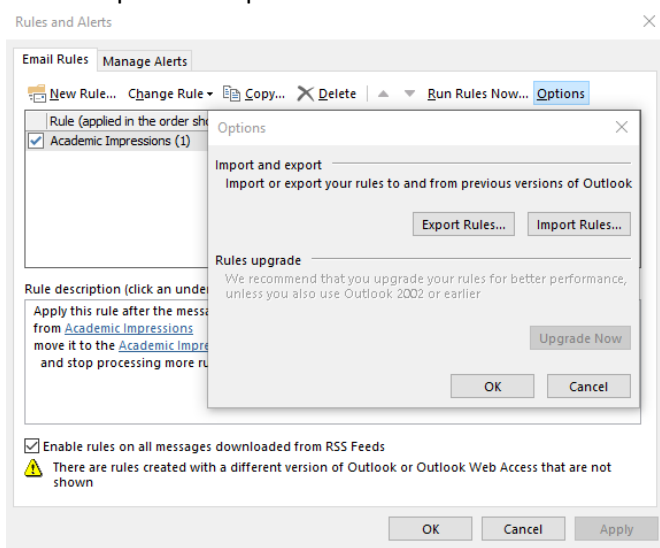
Rules and Alerts

Email Rules | Manage Alerts

New Rule... Change Rule ▾ Copy... Delete | Run Rules Now... Options

Rule (applied in the order sho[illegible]

Academic Impressions (1)

Rule description (click an unde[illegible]

Apply this rule after the messa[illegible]
from Academic Impressions
move it to the Academic Impre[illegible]
and stop processing more ru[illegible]

Options

Import and export
Import or export your rules to and from previous versions of Outlook

Export Rules... Import Rules...

Rules upgrade
We recommend that you upgrade your rules for better performance, unless you also use Outlook 2002 or earlier

Upgrade Now

OK Cancel

Enable rules on all messages downloaded from RSS Feeds

There are rules created with a different version of Outlook or Outlook Web Access that are not shown

OK Cancel Apply